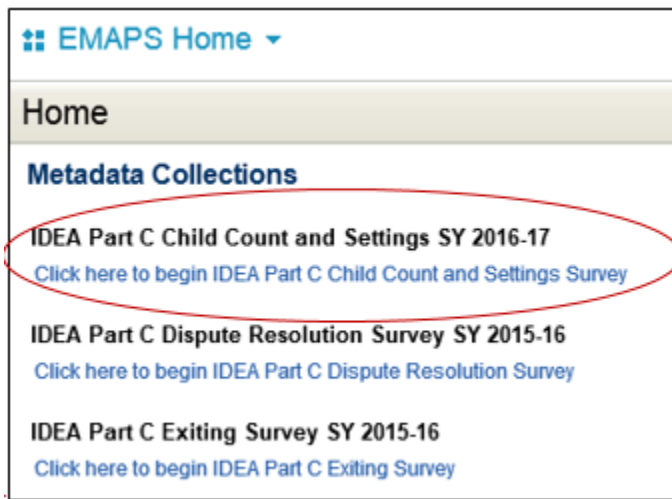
EMAPS Home

Home

Metadata Collections

IDEA Part C Child Count and Settings SY 2016-17
Click here to begin IDEA Part C Child Count and Settings Survey

IDEA Part C Dispute Resolution Survey SY 2015-16
Click here to begin IDEA Part C Dispute Resolution Survey

IDEA Part C Exiting Survey SY 2015-16
Click here to begin IDEA Part C Exiting Survey